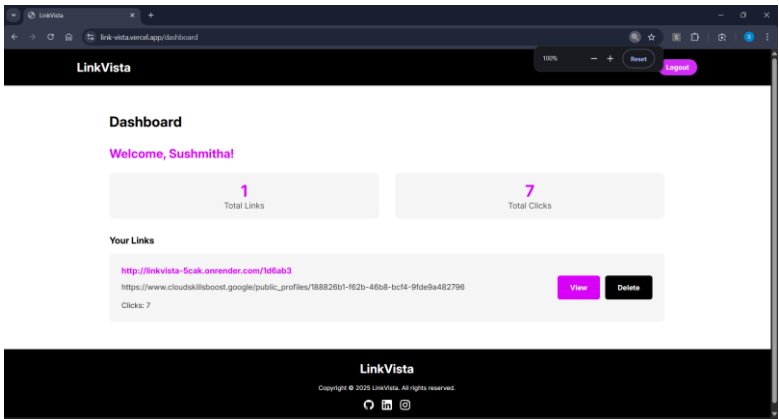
LinkVista
link-vista.vercel.app/dashboard
100%
−
+
Reset
S
S

LinkVista
Logout

Dashboard

Welcome, Sushmitha!

1
Total Links

7
Total Clicks

Your Links

http://linkvista-5cak.onrender.com/1d6ab3
https://www.cloudskillsboost.google/public_profiles/188826b1-f62b-46b8-bcf4-9fde9a482796
Clicks: 7
View
Delete

LinkVista
Copyright © 2025 LinkVista. All rights reserved.